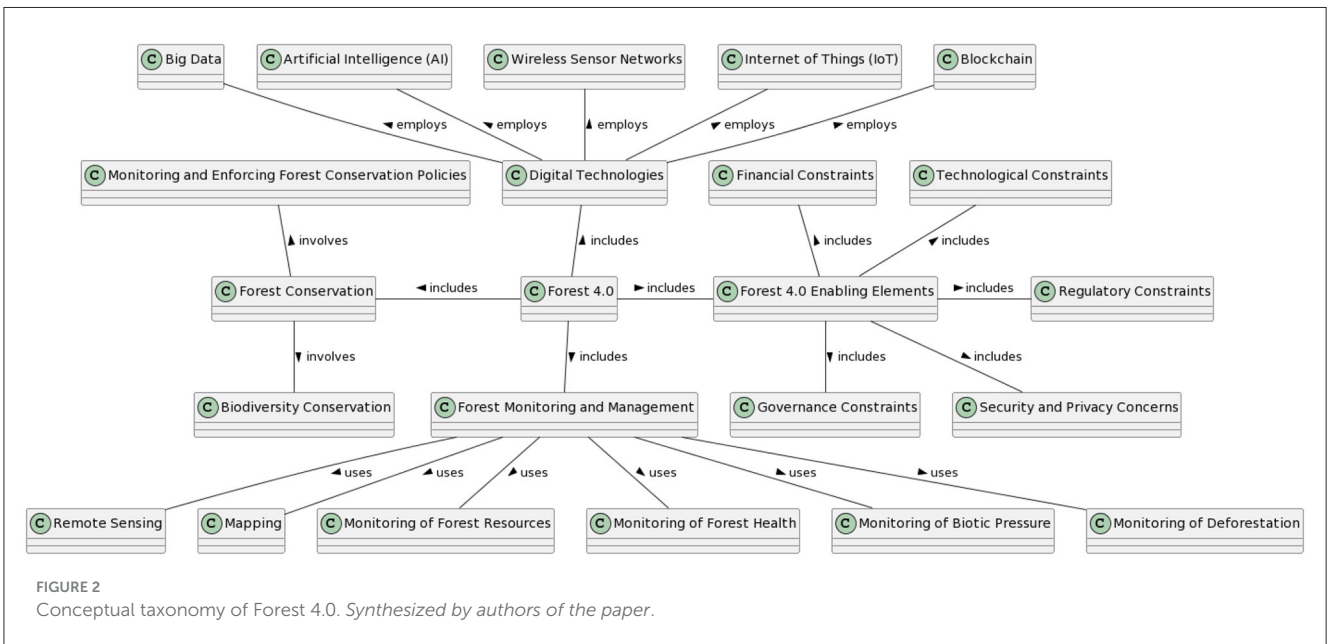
C Big Data
C Artificial Intelligence (AI)
C Wireless Sensor Networks
C Internet of Things (IoT)
C Blockchain

employs
employs
employs
employs
employs

C Monitoring and Enforcing Forest Conservation Policies
C Digital Technologies
C Financial Constraints
C Technological Constraints

involves
includes
includes
includes

C Forest Conservation
includes
C Forest 4.0
includes
C Forest 4.0 Enabling Elements
includes
C Regulatory Constraints

involves
includes
includes
includes

C Biodiversity Conservation
C Forest Monitoring and Management
C Governance Constraints
C Security and Privacy Concerns

uses
uses
uses
uses
uses
uses

C Remote Sensing
C Mapping
C Monitoring of Forest Resources
C Monitoring of Forest Health
C Monitoring of Biotic Pressure
C Monitoring of Deforestation

FIGURE 2
Conceptual taxonomy of Forest 4.0. Synthesized by authors of the paper.